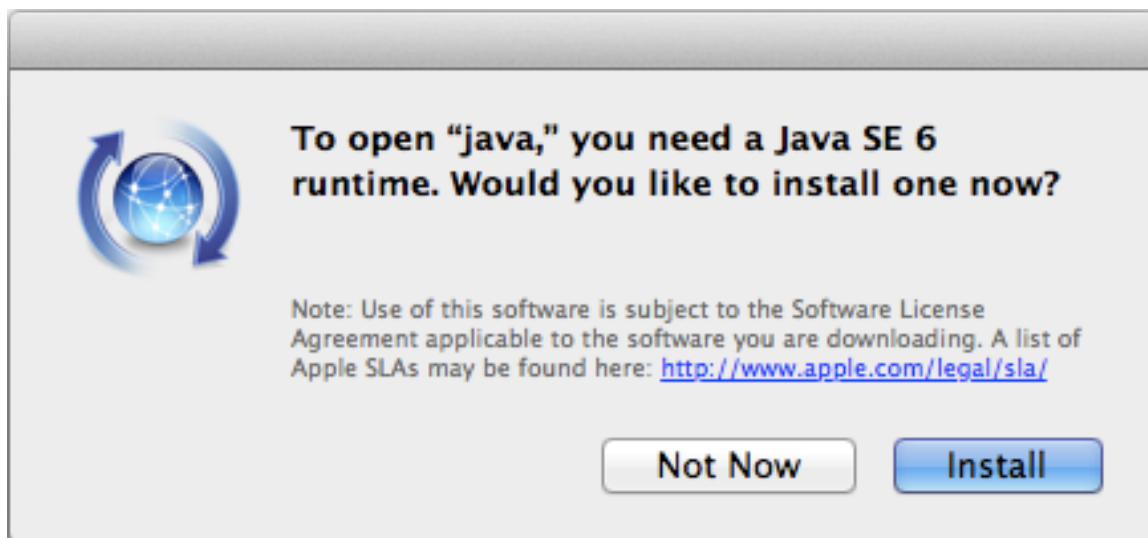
To open “java,” you need a Java SE 6 runtime. Would you like to install one now?

Note: Use of this software is subject to the Software License Agreement applicable to the software you are downloading. A list of Apple SLAs may be found here: http://www.apple.com/legal/sla/

Not Now

Install